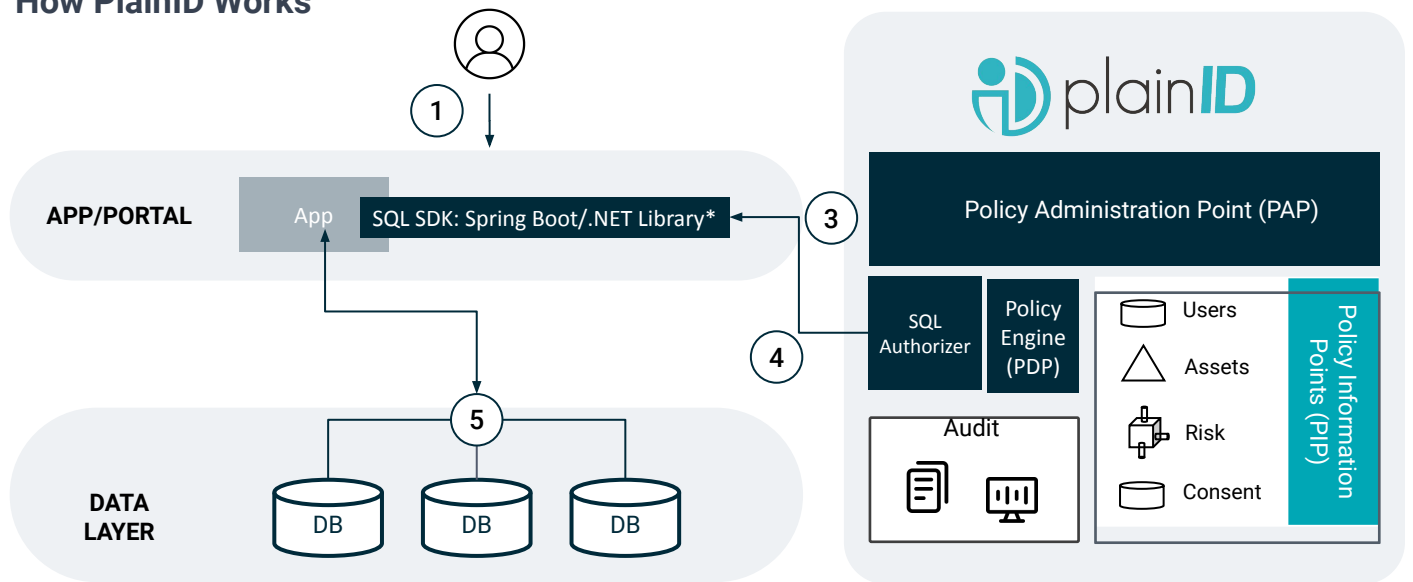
How PlainID Works

1

APP/PORTAL

App

SQL SDK: Spring Boot/.NET Library*

3

plainID

Policy Administration Point (PAP)

SQL Authorizer

Policy Engine (PDP)

4

Users

Assets

Risk

Consent

Policy Information Points (PIP)

Audit

5

DATA LAYER

DB

DB

DB